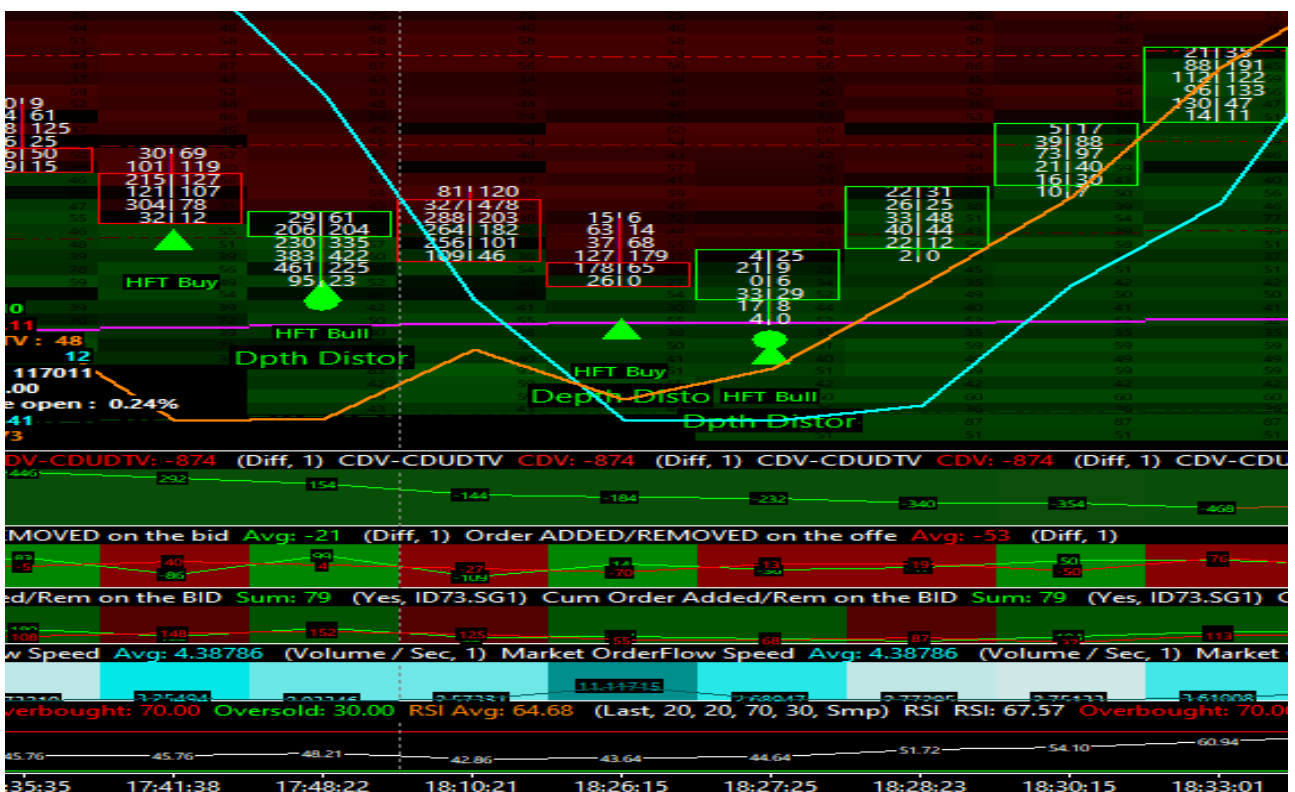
0|9
4|61
8|125
6|25
6|50
9|15

30|69
101|119
215|127
121|107
304|78
32|12

29|61
206|204
230|335
383|422
461|225
95|23

81|120
327|478
288|203
264|182
256|101
109|46

15|6
63|14
37|68
127|179
178|65
26|0

4|25
21|9
0|6
33|29
17|8
4|0

22|31
26|25
33|48
40|44
22|12
2|0

5|17
39|88
73|97
21|40
16|30
10|7

21|35
88|191
112|122
96|133
130|47
14|11

HFT Buy
HFT Bull
Dpth Distor
HFT Buy
Depth Disto
HFT Bull
Dpth Distor

0
11
TV : 48
12
117011
e open : 0.24%
41
73

DV-CDUDTV: -874 (Diff, 1) CDV-CDUDTV CDV: -874 (Diff, 1) CDV-CDUDTV CDV: -874 (Diff, 1) CDV-CDU

446 292 154 -144 -184 -232 -340 -354 -468

MOVED on the bid Avg: -21 (Diff, 1) Order ADDED/REMOVED on the offe Avg: -53 (Diff, 1)

ed/Rem on the BID Sum: 79 (Yes, ID73.SG1) Cum Order Added/Rem on the BID Sum: 79 (Yes, ID73.SG1) C

w Speed Avg: 4.38786 (Volume / Sec, 1) Market OrderFlow Speed Avg: 4.38786 (Volume / Sec, 1) Market

11.11715

Overbought: 70.00 Oversold: 30.00 RSI Avg: 64.68 (Last, 20, 20, 70, 30, Smp) RSI RSI: 67.57 Overbought: 70.00

45.76 45.76 48.21 42.86 43.64 44.64 51.72 54.10 60.94

35:35 17:41:38 17:48:22 18:10:21 18:26:15 18:27:25 18:28:23 18:30:15 18:33:01